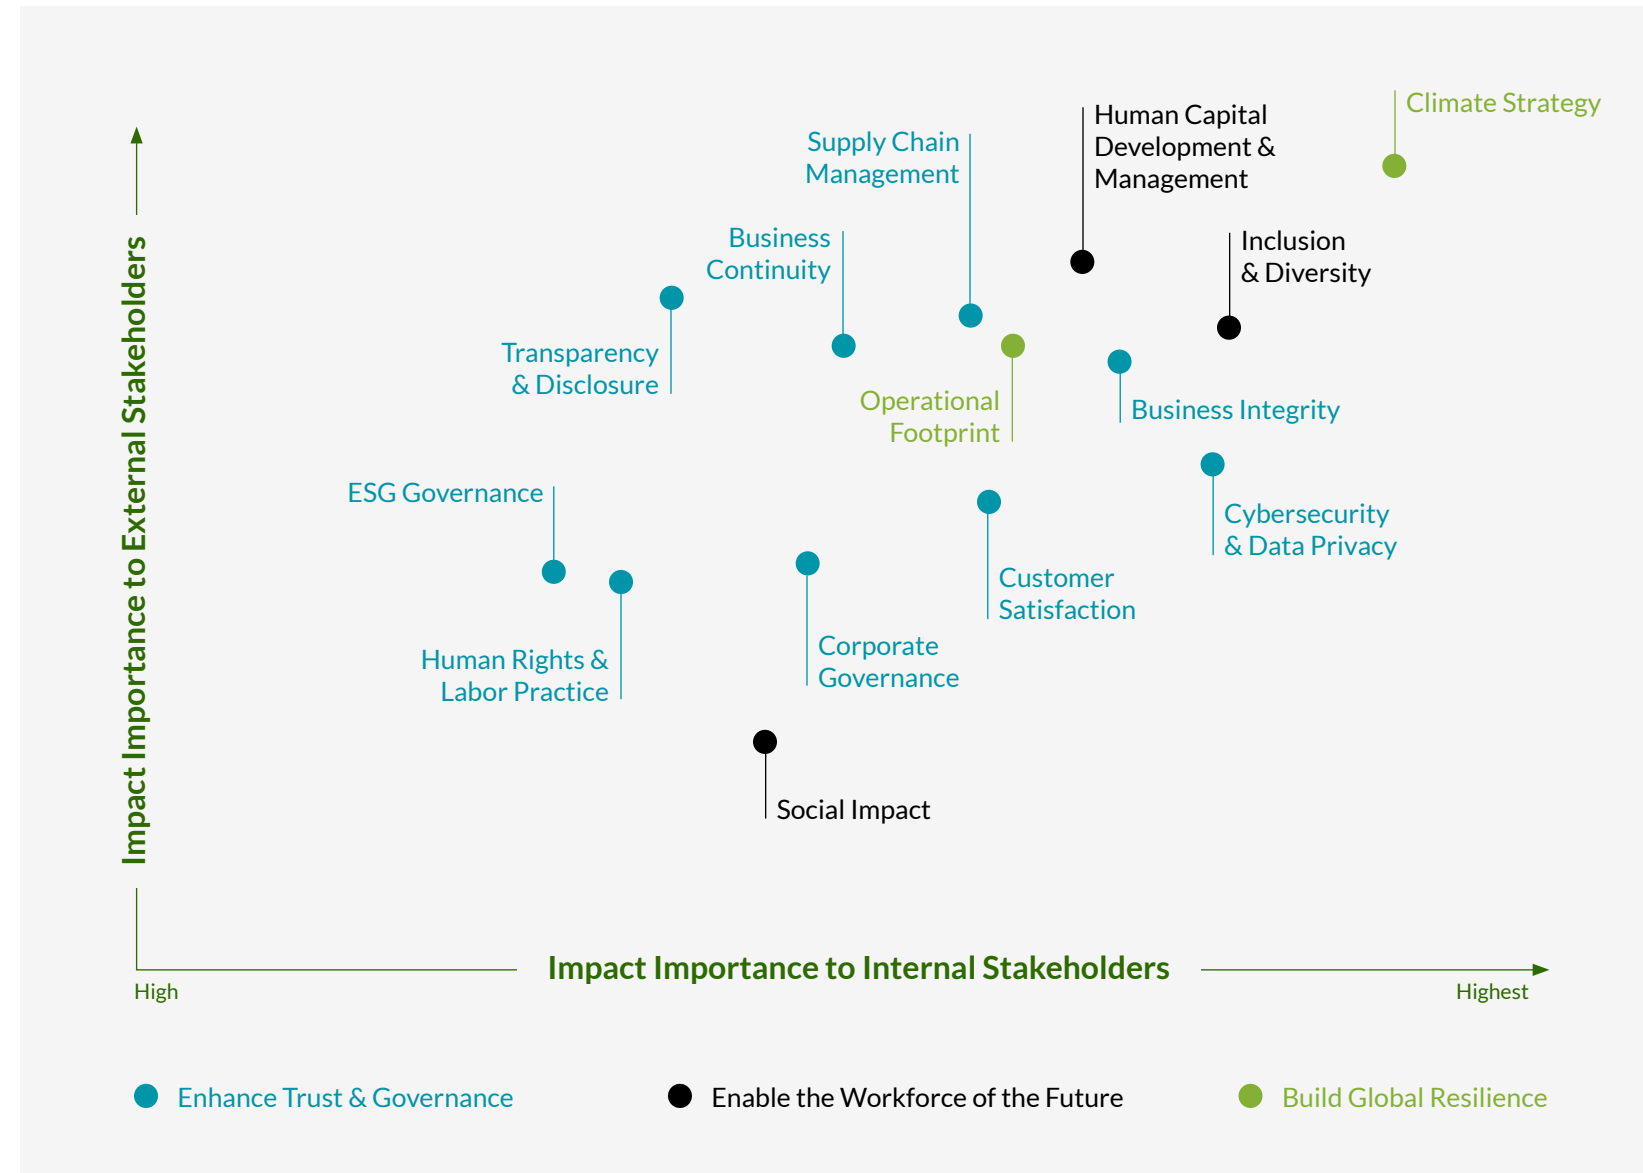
Climate Strategy

Human Capital Development & Management

Supply Chain Management

Business Continuity

Inclusion & Diversity

Transparency & Disclosure

Operational Footprint

Business Integrity

ESG Governance

Cybersecurity & Data Privacy

Customer Satisfaction

Human Rights & Labor Practice

Corporate Governance

Social Impact

Impact Importance to External Stakeholders

Impact Importance to Internal Stakeholders

High

Highest

Enhance Trust & Governance

Enable the Workforce of the Future

Build Global Resilience